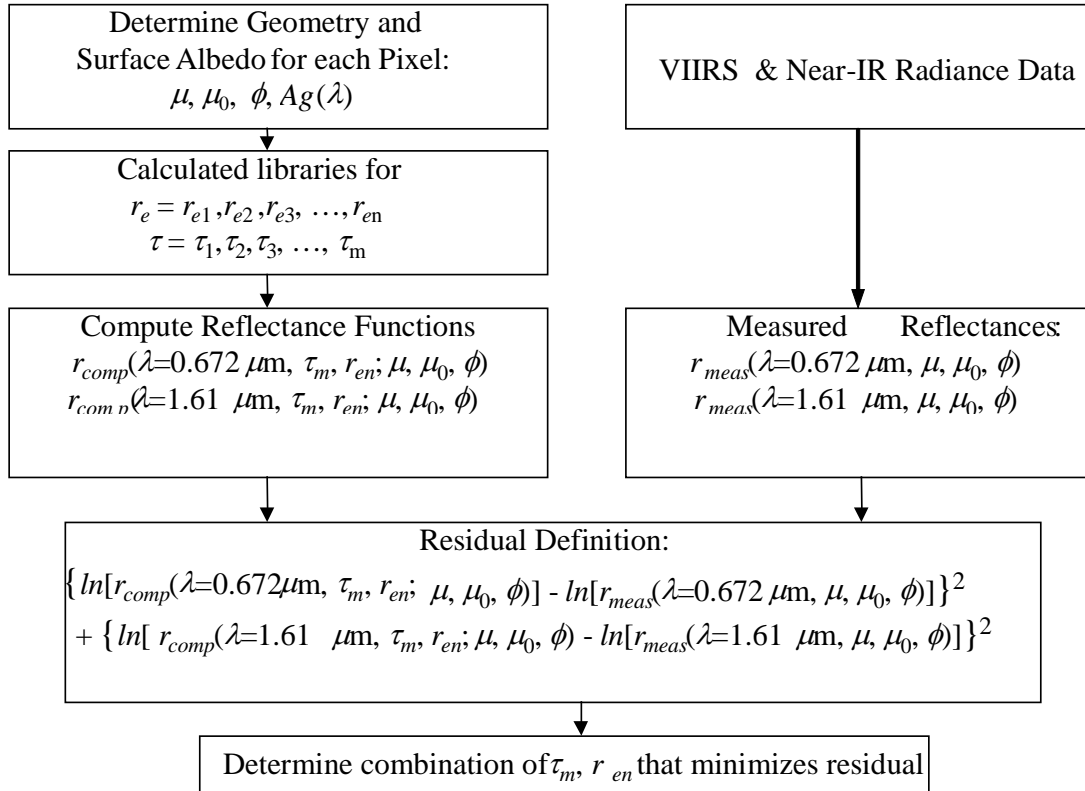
Determine Geometry and Surface Albedo for each Pixel:
$\mu, \mu_0, \phi, Ag(\lambda)$

VIIRS & Near-IR Radiance Data

Calculated libraries for
$r_e = r_{e1}, r_{e2}, r_{e3}, \ldots, r_{en}$
$\tau = \tau_1, \tau_2, \tau_3, \ldots, \tau_m$

Compute Reflectance Functions
$r_{comp}(\lambda=0.672\ \mu m, \tau_m, r_{en}; \mu, \mu_0, \phi)$
$r_{comp}(\lambda=1.61\ \mu m, \tau_m, r_{en}; \mu, \mu_0, \phi)$

Measured Reflectances:
$r_{meas}(\lambda=0.672\ \mu m, \mu, \mu_0, \phi)$
$r_{meas}(\lambda=1.61\ \mu m, \mu, \mu_0, \phi)$

Residual Definition:
$\{ln[r_{comp}(\lambda=0.672\mu m, \tau_m, r_{en}; \mu, \mu_0, \phi)] - ln[r_{meas}(\lambda=0.672\ \mu m, \mu, \mu_0, \phi)]\}^2$
$+ \{ln[r_{comp}(\lambda=1.61\ \mu m, \tau_m, r_{en}; \mu, \mu_0, \phi) - ln[r_{meas}(\lambda=1.61\ \mu m, \mu, \mu_0, \phi)]\}^2$

Determine combination of $\tau_m$, $r_{en}$ that minimizes residual